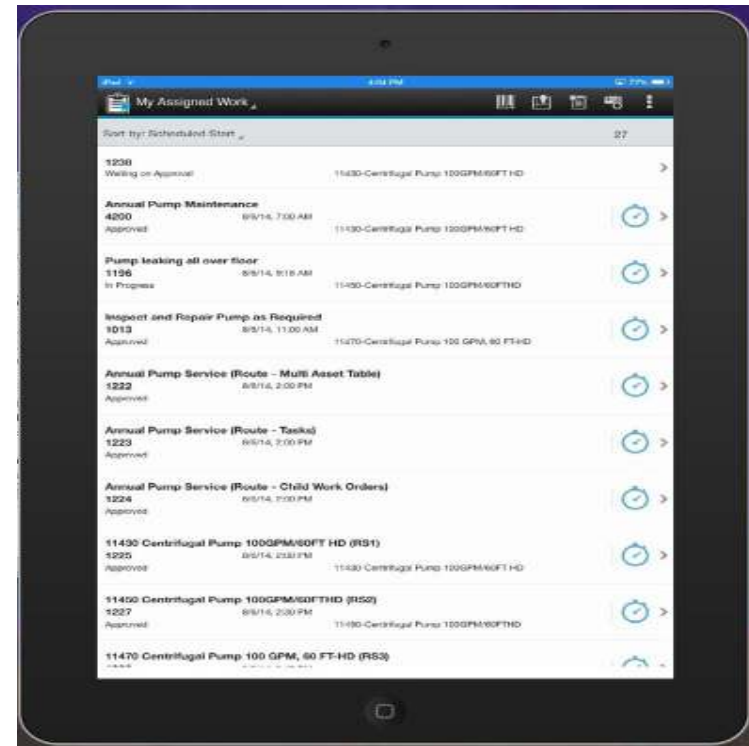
iPad	4:04 PM	77%

My Assigned Work

Sort by: Scheduled Start	27

1238
Waiting on Approval	11430-Centrifugal Pump 100GPM/60FT HD

Annual Pump Maintenance
4200	8/8/14, 7:00 AM
Approved	11430-Centrifugal Pump 100GPM/60FT HD

Pump leaking all over floor
1196	8/8/14, 9:18 AM
In Progress	11450-Centrifugal Pump 100GPM/60FTHD

Inspect and Repair Pump as Required
1013	8/8/14, 11:00 AM
Approved	11470-Centrifugal Pump 100 GPM, 60 FT-HD

Annual Pump Service (Route - Multi Asset Table)
1222	8/8/14, 2:00 PM
Approved

Annual Pump Service (Route - Tasks)
1223	8/8/14, 2:00 PM
Approved

Annual Pump Service (Route - Child Work Orders)
1224	8/8/14, 2:00 PM
Approved

11430 Centrifugal Pump 100GPM/60FT HD (RS1)
1225	8/8/14, 2:00 PM
Approved	11430-Centrifugal Pump 100GPM/60FT HD

11450 Centrifugal Pump 100GPM/60FTHD (RS2)
1227	8/8/14, 2:00 PM
Approved	11450-Centrifugal Pump 100GPM/60FTHD

11470 Centrifugal Pump 100 GPM, 60 FT-HD (RS3)
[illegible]